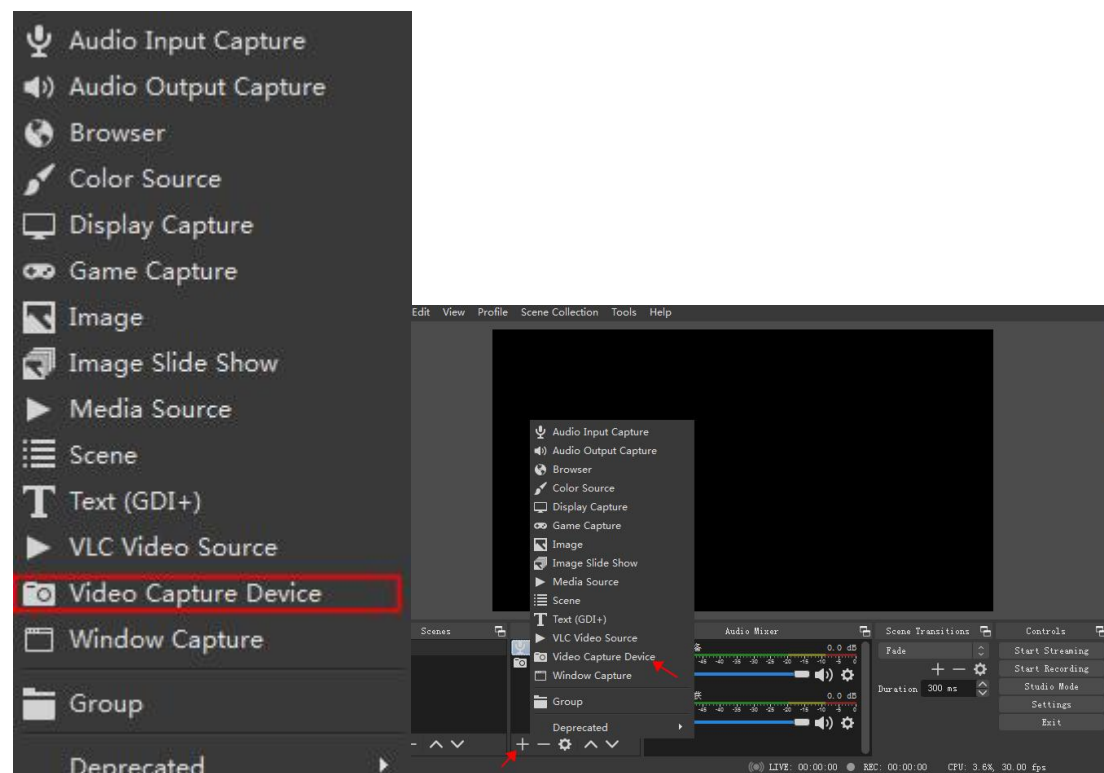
Audio Input Capture
Audio Output Capture
Browser
Color Source
Display Capture
Game Capture
Image
Image Slide Show
Media Source
Scene
Text (GDI+)
VLC Video Source
Video Capture Device
Window Capture
Group
Deprecated

Edit View Profile Scene Collection Tools Help

Audio Input Capture
Audio Output Capture
Browser
Color Source
Display Capture
Game Capture
Image
Image Slide Show
Media Source
Scene
Text (GDI+)
VLC Video Source
Video Capture Device
Window Capture
Group
Deprecated

Scenes
Audio Mixer
0.0 dB
0.0 dB
Scene Transitions
Fade
Duration 300 ms
Controls
Start Streaming
Start Recording
Studio Mode
Settings
Exit

LIVE: 00:00:00 REC: 00:00:00 CPU: 3.6%, 30.00 fps